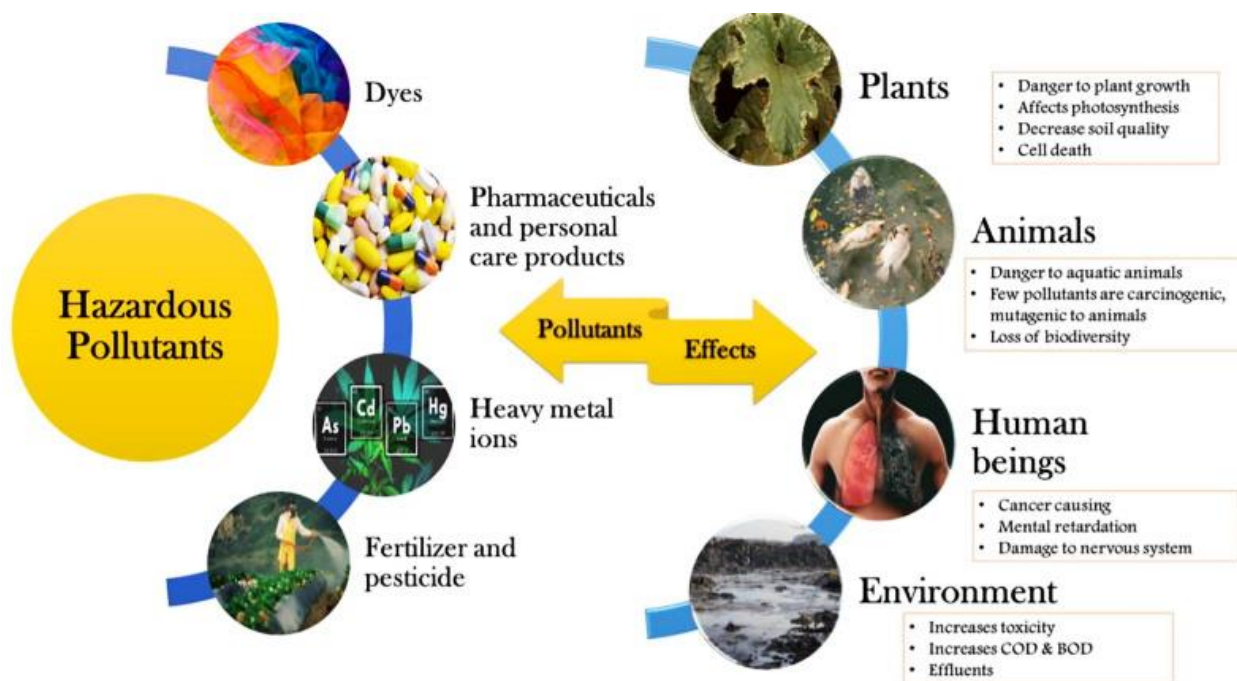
Hazardous Pollutants

Dyes

Pharmaceuticals and personal care products

As Cd Pb Hg

Heavy metal ions

Fertilizer and pesticide

Pollutants

Effects

Plants

- Danger to plant growth
- Affects photosynthesis
- Decrease soil quality
- Cell death

Animals

- Danger to aquatic animals
- Few pollutants are carcinogenic, mutagenic to animals
- Loss of biodiversity

Human beings

- Cancer causing
- Mental retardation
- Damage to nervous system

Environment

- Increases toxicity
- Increases COD & BOD
- Effluents